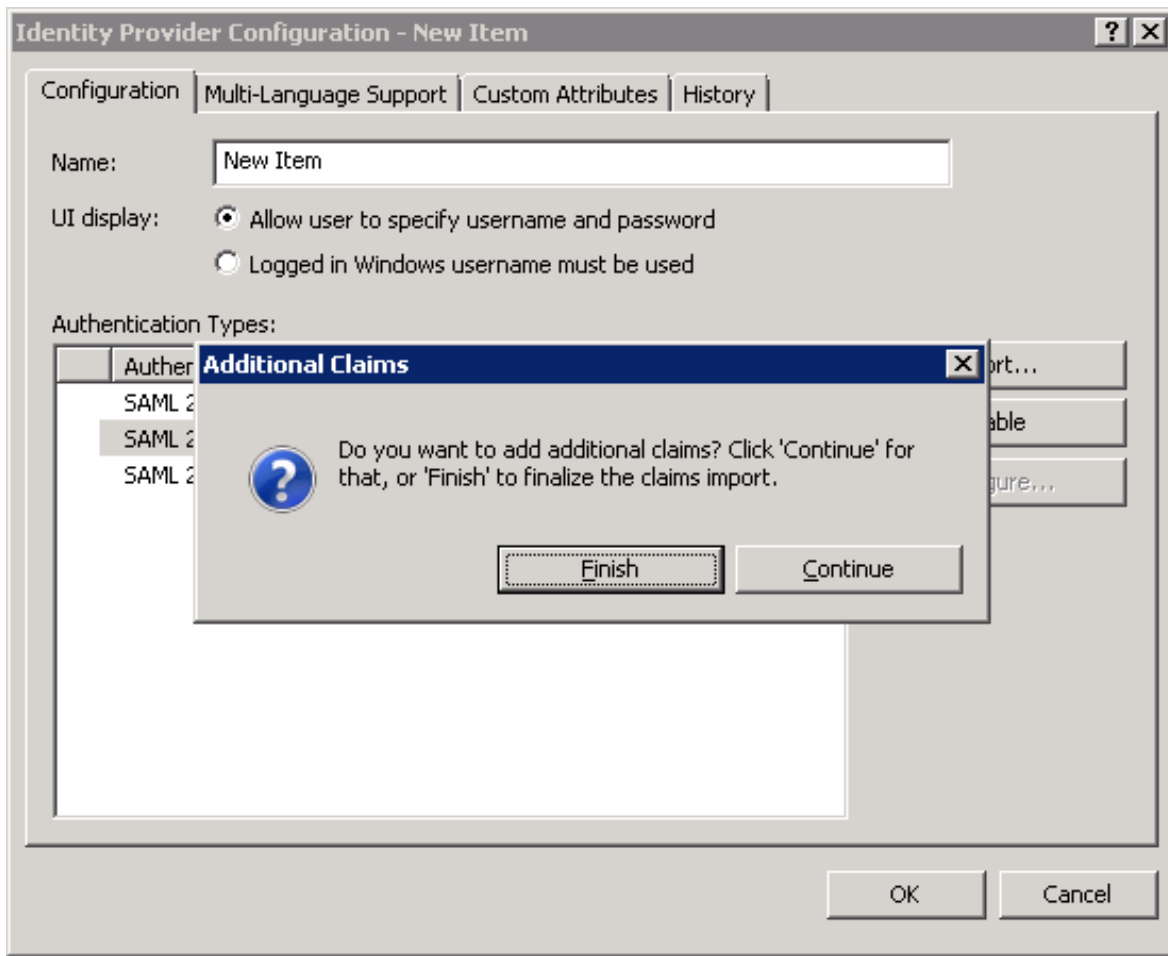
Identity Provider Configuration - New Item

?

Configuration | Multi-Language Support | Custom Attributes | History

Name: New Item

UI display: Allow user to specify username and password

Logged in Windows username must be used

Authentication Types:

Auther

SAML 2

SAML 2

SAML 2

ort...

able

gure...

Additional Claims

Do you want to add additional claims? Click 'Continue' for that, or 'Finish' to finalize the claims import.

Finish

Continue

OK

Cancel